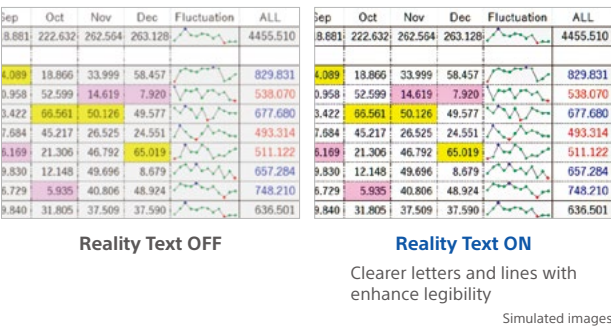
| Sep | Oct | Nov | Dec | Fluctuation | ALL |
|---|---|---|---|---|---|
| 8.881 | 222.632 | 262.564 | 263.128 | | 4455.510 |
| 4.089 | 18.866 | 33.999 | 58.457 | | 829.831 |
| 0.958 | 52.599 | 14.619 | 7.920 | | 538.070 |
| 3.422 | 66.561 | 50.126 | 49.577 | | 677.680 |
| 7.684 | 45.217 | 26.525 | 24.551 | | 493.314 |
| 6.169 | 21.306 | 46.792 | 65.019 | | 511.122 |
| 9.830 | 12.148 | 49.696 | 8.679 | | 657.284 |
| 6.729 | 5.935 | 40.806 | 48.924 | | 748.210 |
| 9.840 | 31.805 | 37.509 | 37.590 | | 636.501 |

Reality Text OFF

| Sep | Oct | Nov | Dec | Fluctuation | ALL |
|---|---|---|---|---|---|
| 8.881 | 222.632 | 262.564 | 263.128 | | 4455.510 |
| 4.089 | 18.866 | 33.999 | 58.457 | | 829.831 |
| 0.958 | 52.599 | 14.619 | 7.920 | | 538.070 |
| 3.422 | 66.561 | 50.126 | 49.577 | | 677.680 |
| 7.684 | 45.217 | 26.525 | 24.551 | | 493.314 |
| 6.169 | 21.306 | 46.792 | 65.019 | | 511.122 |
| 9.830 | 12.148 | 49.696 | 8.679 | | 657.284 |
| 6.729 | 5.935 | 40.806 | 48.924 | | 748.210 |
| 9.840 | 31.805 | 37.509 | 37.590 | | 636.501 |

Reality Text ON

Clearer letters and lines with enhance legibility

Simulated images